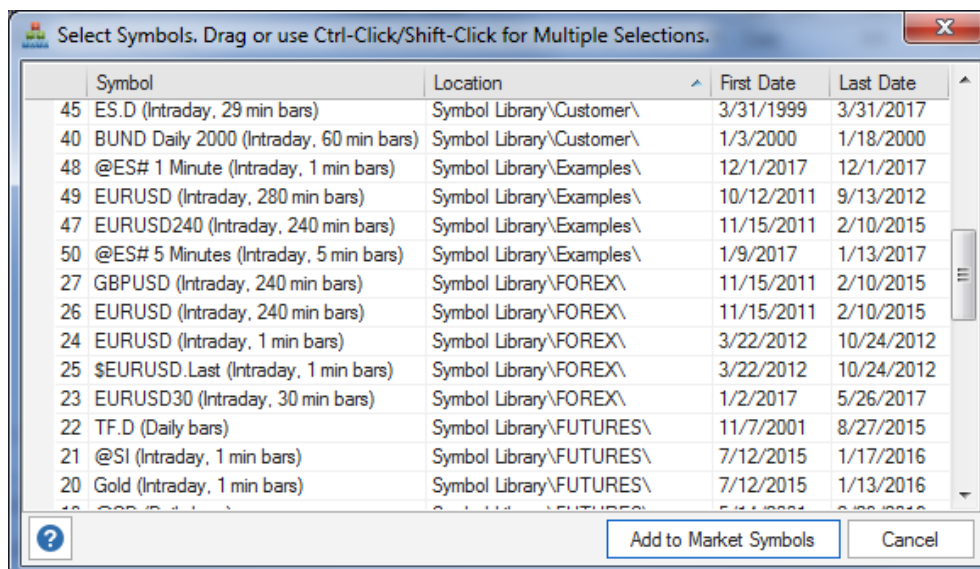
Select Symbols. Drag or use Ctrl-Click/Shift-Click for Multiple Selections.

| | Symbol | Location | First Date | Last Date |
|---|---|---|---|---|
| 45 | ES.D (Intraday, 29 min bars) | Symbol Library\Customer\ | 3/31/1999 | 3/31/2017 |
| 40 | BUND Daily 2000 (Intraday, 60 min bars) | Symbol Library\Customer\ | 1/3/2000 | 1/18/2000 |
| 48 | @ES# 1 Minute (Intraday, 1 min bars) | Symbol Library\Examples\ | 12/1/2017 | 12/1/2017 |
| 49 | EURUSD (Intraday, 280 min bars) | Symbol Library\Examples\ | 10/12/2011 | 9/13/2012 |
| 47 | EURUSD240 (Intraday, 240 min bars) | Symbol Library\Examples\ | 11/15/2011 | 2/10/2015 |
| 50 | @ES# 5 Minutes (Intraday, 5 min bars) | Symbol Library\Examples\ | 1/9/2017 | 1/13/2017 |
| 27 | GBPUSD (Intraday, 240 min bars) | Symbol Library\FOREX\ | 11/15/2011 | 2/10/2015 |
| 26 | EURUSD (Intraday, 240 min bars) | Symbol Library\FOREX\ | 11/15/2011 | 2/10/2015 |
| 24 | EURUSD (Intraday, 1 min bars) | Symbol Library\FOREX\ | 3/22/2012 | 10/24/2012 |
| 25 | $EURUSD.Last (Intraday, 1 min bars) | Symbol Library\FOREX\ | 3/22/2012 | 10/24/2012 |
| 23 | EURUSD30 (Intraday, 30 min bars) | Symbol Library\FOREX\ | 1/2/2017 | 5/26/2017 |
| 22 | TF.D (Daily bars) | Symbol Library\FUTURES\ | 11/7/2001 | 8/27/2015 |
| 21 | @SI (Intraday, 1 min bars) | Symbol Library\FUTURES\ | 7/12/2015 | 1/17/2016 |
| 20 | Gold (Intraday, 1 min bars) | Symbol Library\FUTURES\ | 7/12/2015 | 1/13/2016 |
| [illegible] | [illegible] | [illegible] | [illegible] | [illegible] |

Add to Market Symbols
Cancel